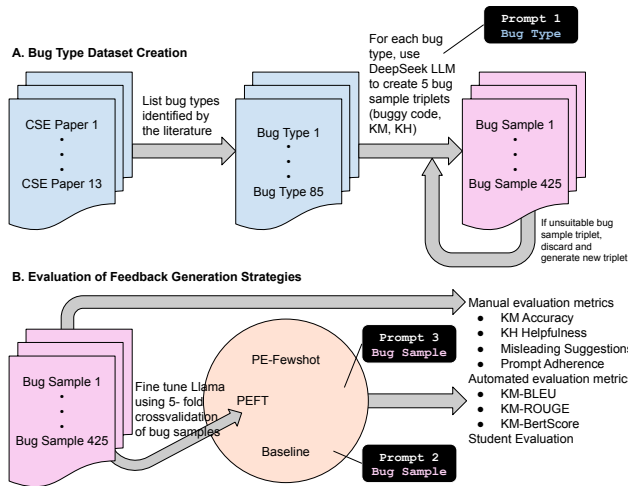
Prompt 1
Bug Type

A. Bug Type Dataset Creation

For each bug type, use DeepSeek LLM to create 5 bug sample triplets (buggy code, KM, KH)

CSE Paper 1
•
•
•
CSE Paper 13

List bug types identified by the literature

Bug Type 1
•
•
•
Bug Type 85

Bug Sample 1
•
•
•
Bug Sample 425

If unsuitable bug sample triplet, discard and generate new triplet

B. Evaluation of Feedback Generation Strategies

Manual evaluation metrics
● KM Accuracy
● KH Helpfulness
● Misleading Suggestions
● Prompt Adherence
Automated evaluation metrics
● KM-BLEU
● KM-ROUGE
● KM-BertScore
Student Evaluation

Prompt 3
Bug Sample

PE-Fewshot

Bug Sample 1
•
•
•
Bug Sample 425

Fine tune Llama using 5- fold crossvalidation of bug samples

PEFT

Baseline

Prompt 2
Bug Sample